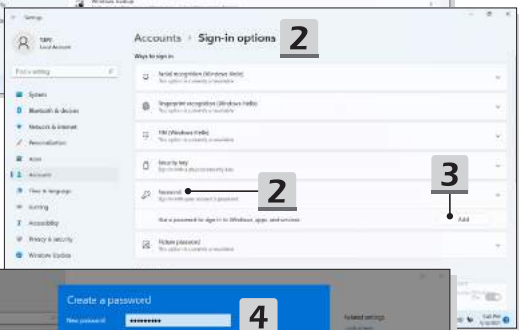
Settings

Local Account

Find a setting

System
Bluetooth & devices
Network & internet
Personalization
Apps
Accounts
Time & language
Gaming
Accessibility
Privacy & security
Windows Update

Accounts › Sign-in options 2

Ways to sign in

Facial recognition (Windows Hello)
This option is currently unavailable

Fingerprint recognition (Windows Hello)
This option is currently unavailable

PIN (Windows Hello)
This option is currently unavailable

Security key
Sign in with a physical security key

Password 2
Sign in with your account's password

3

Use a password to sign in to Windows, apps, and services Add

Picture password
This option is currently unavailable

Create a password 4

New password ••••••••••

Related settings